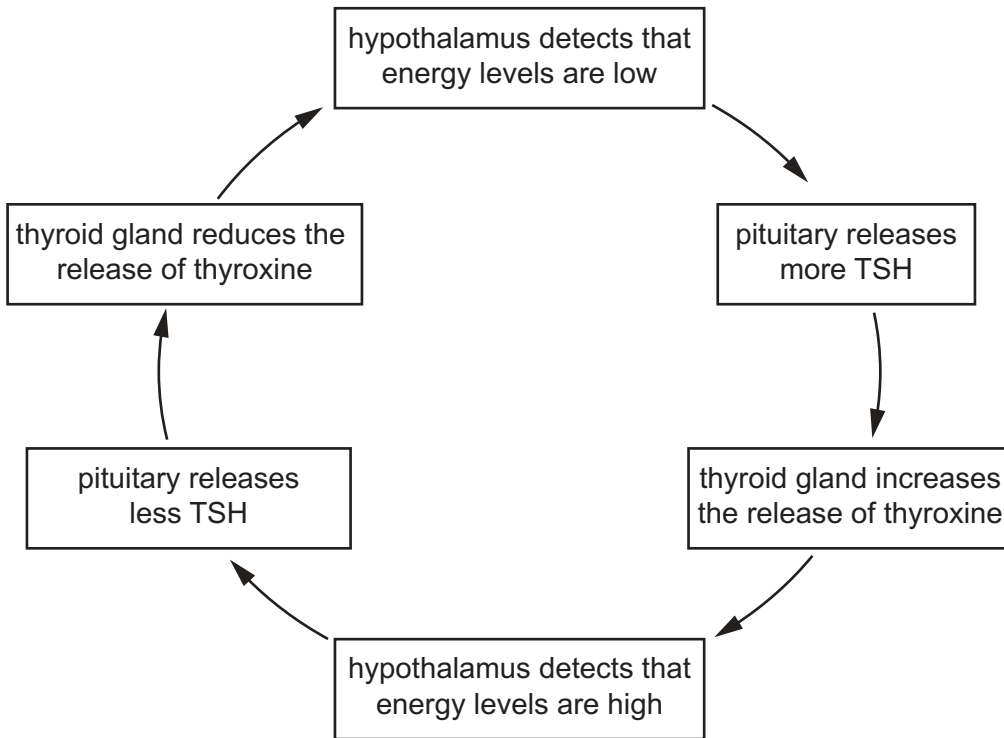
hypothalamus detects that energy levels are low

pituitary releases more TSH

thyroid gland increases the release of thyroxine

hypothalamus detects that energy levels are high

pituitary releases less TSH

thyroid gland reduces the release of thyroxine